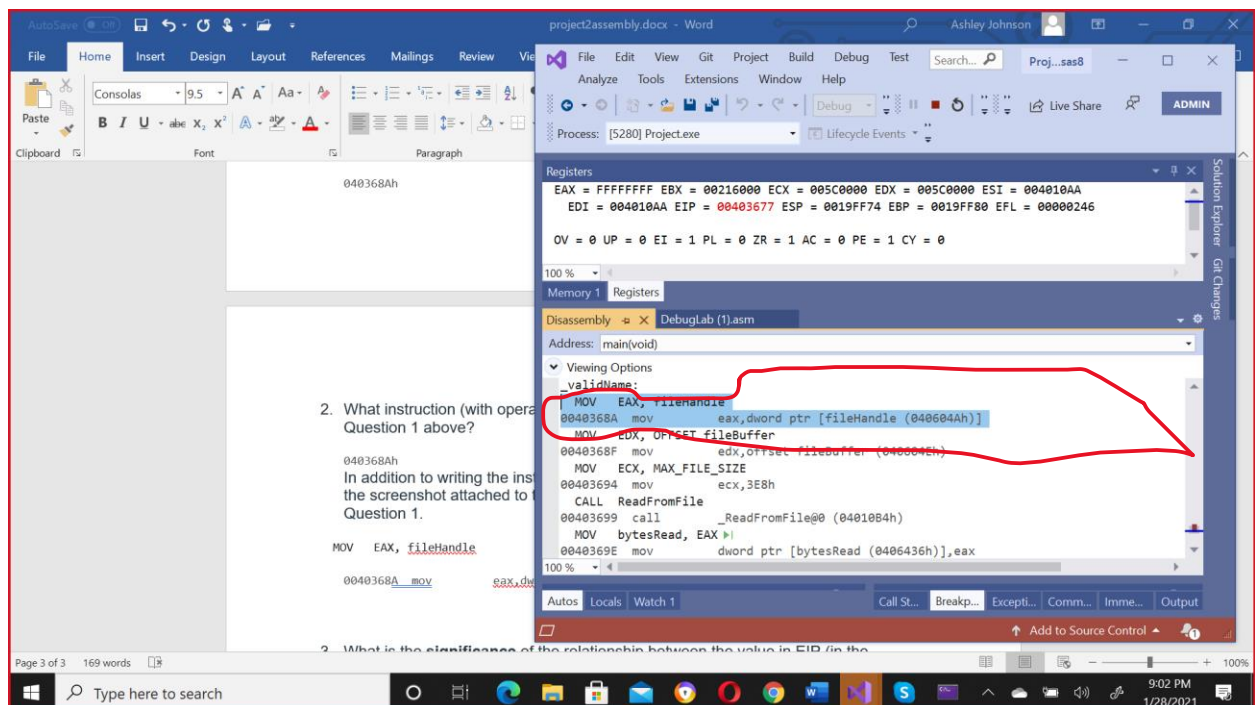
AutoSave Off project2assembly.docx - Word Ashley Johnson

File Home Insert Design Layout References Mailings Review Vie

Consolas 9.5 A A Aa
Paste B I U abc $x_2$ $x^2$ A
Clipboard Font Paragraph

040368Ah

2. What instruction (with opera
Question 1 above?

040368Ah
In addition to writing the inst
the screenshot attached to t
Question 1.

MOV EAX, fileHandle

0040368A mov eax,dw

3. What is the significance of the relationship between the value in EIP (in the

Page 3 of 3 169 words 100%

File Edit View Git Project Build Debug Test Search... Proj...sas8
Analyze Tools Extensions Window Help
Debug Live Share ADMIN
Process: [5280] Project.exe Lifecycle Events

Registers
EAX = FFFFFFFF EBX = 00216000 ECX = 005C0000 EDX = 005C0000 ESI = 004010AA
EDI = 004010AA EIP = 00403677 ESP = 0019FF74 EBP = 0019FF80 EFL = 00000246

OV = 0 UP = 0 EI = 1 PL = 0 ZR = 1 AC = 0 PE = 1 CY = 0

100 %
Memory 1 Registers

Disassembly DebugLab (1).asm
Address: main(void)
Viewing Options
_validName:
MOV EAX, fileHandle
0040368A mov eax,dword ptr [fileHandle (040604Ah)]
MOV EDX, OFFSET fileBuffer
0040368F mov edx,offset fileBuffer (040604Eh)
MOV ECX, MAX_FILE_SIZE
00403694 mov ecx,3E8h
CALL ReadFromFile
00403699 call _ReadFromFile@0 (04010B4h)
MOV bytesRead, EAX
0040369E mov dword ptr [bytesRead (0406436h)],eax
100 %

Autos Locals Watch 1 Call St... Breakp... Excepti... Comm... Imme... Output
Add to Source Control
Solution Explorer Git Changes

Type here to search
9:02 PM 1/28/2021